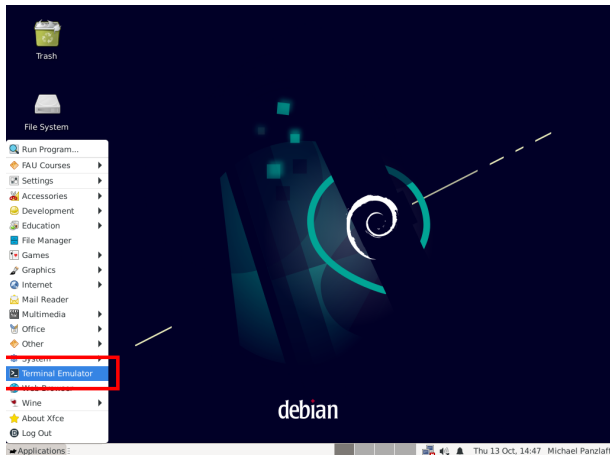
Trash

File System

Run Program...
FAU Courses
Settings
Accessories
Development
Education
File Manager
Games
Graphics
Internet
Mail Reader
Multimedia
Office
Other
System
Terminal Emulator
Web Browser
Wine
About Xfce
Log Out

debian

Applications

Thu 13 Oct, 14:47 Michael Panzlaff